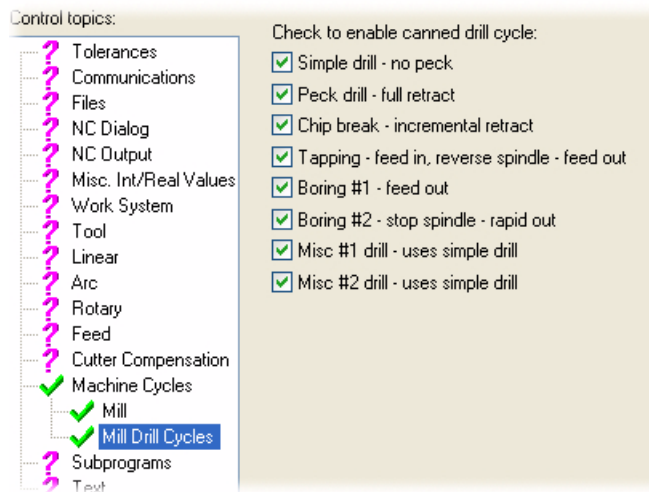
Control topics:

Tolerances
Communications
Files
NC Dialog
NC Output
Misc. Int/Real Values
Work System
Tool
Linear
Arc
Rotary
Feed
Cutter Compensation
Machine Cycles
Mill
Mill Drill Cycles
Subprograms
Text

Check to enable canned drill cycle:

Simple drill - no peck
Peck drill - full retract
Chip break - incremental retract
Tapping - feed in, reverse spindle - feed out
Boring #1 - feed out
Boring #2 - stop spindle - rapid out
Misc #1 drill - uses simple drill
Misc #2 drill - uses simple drill